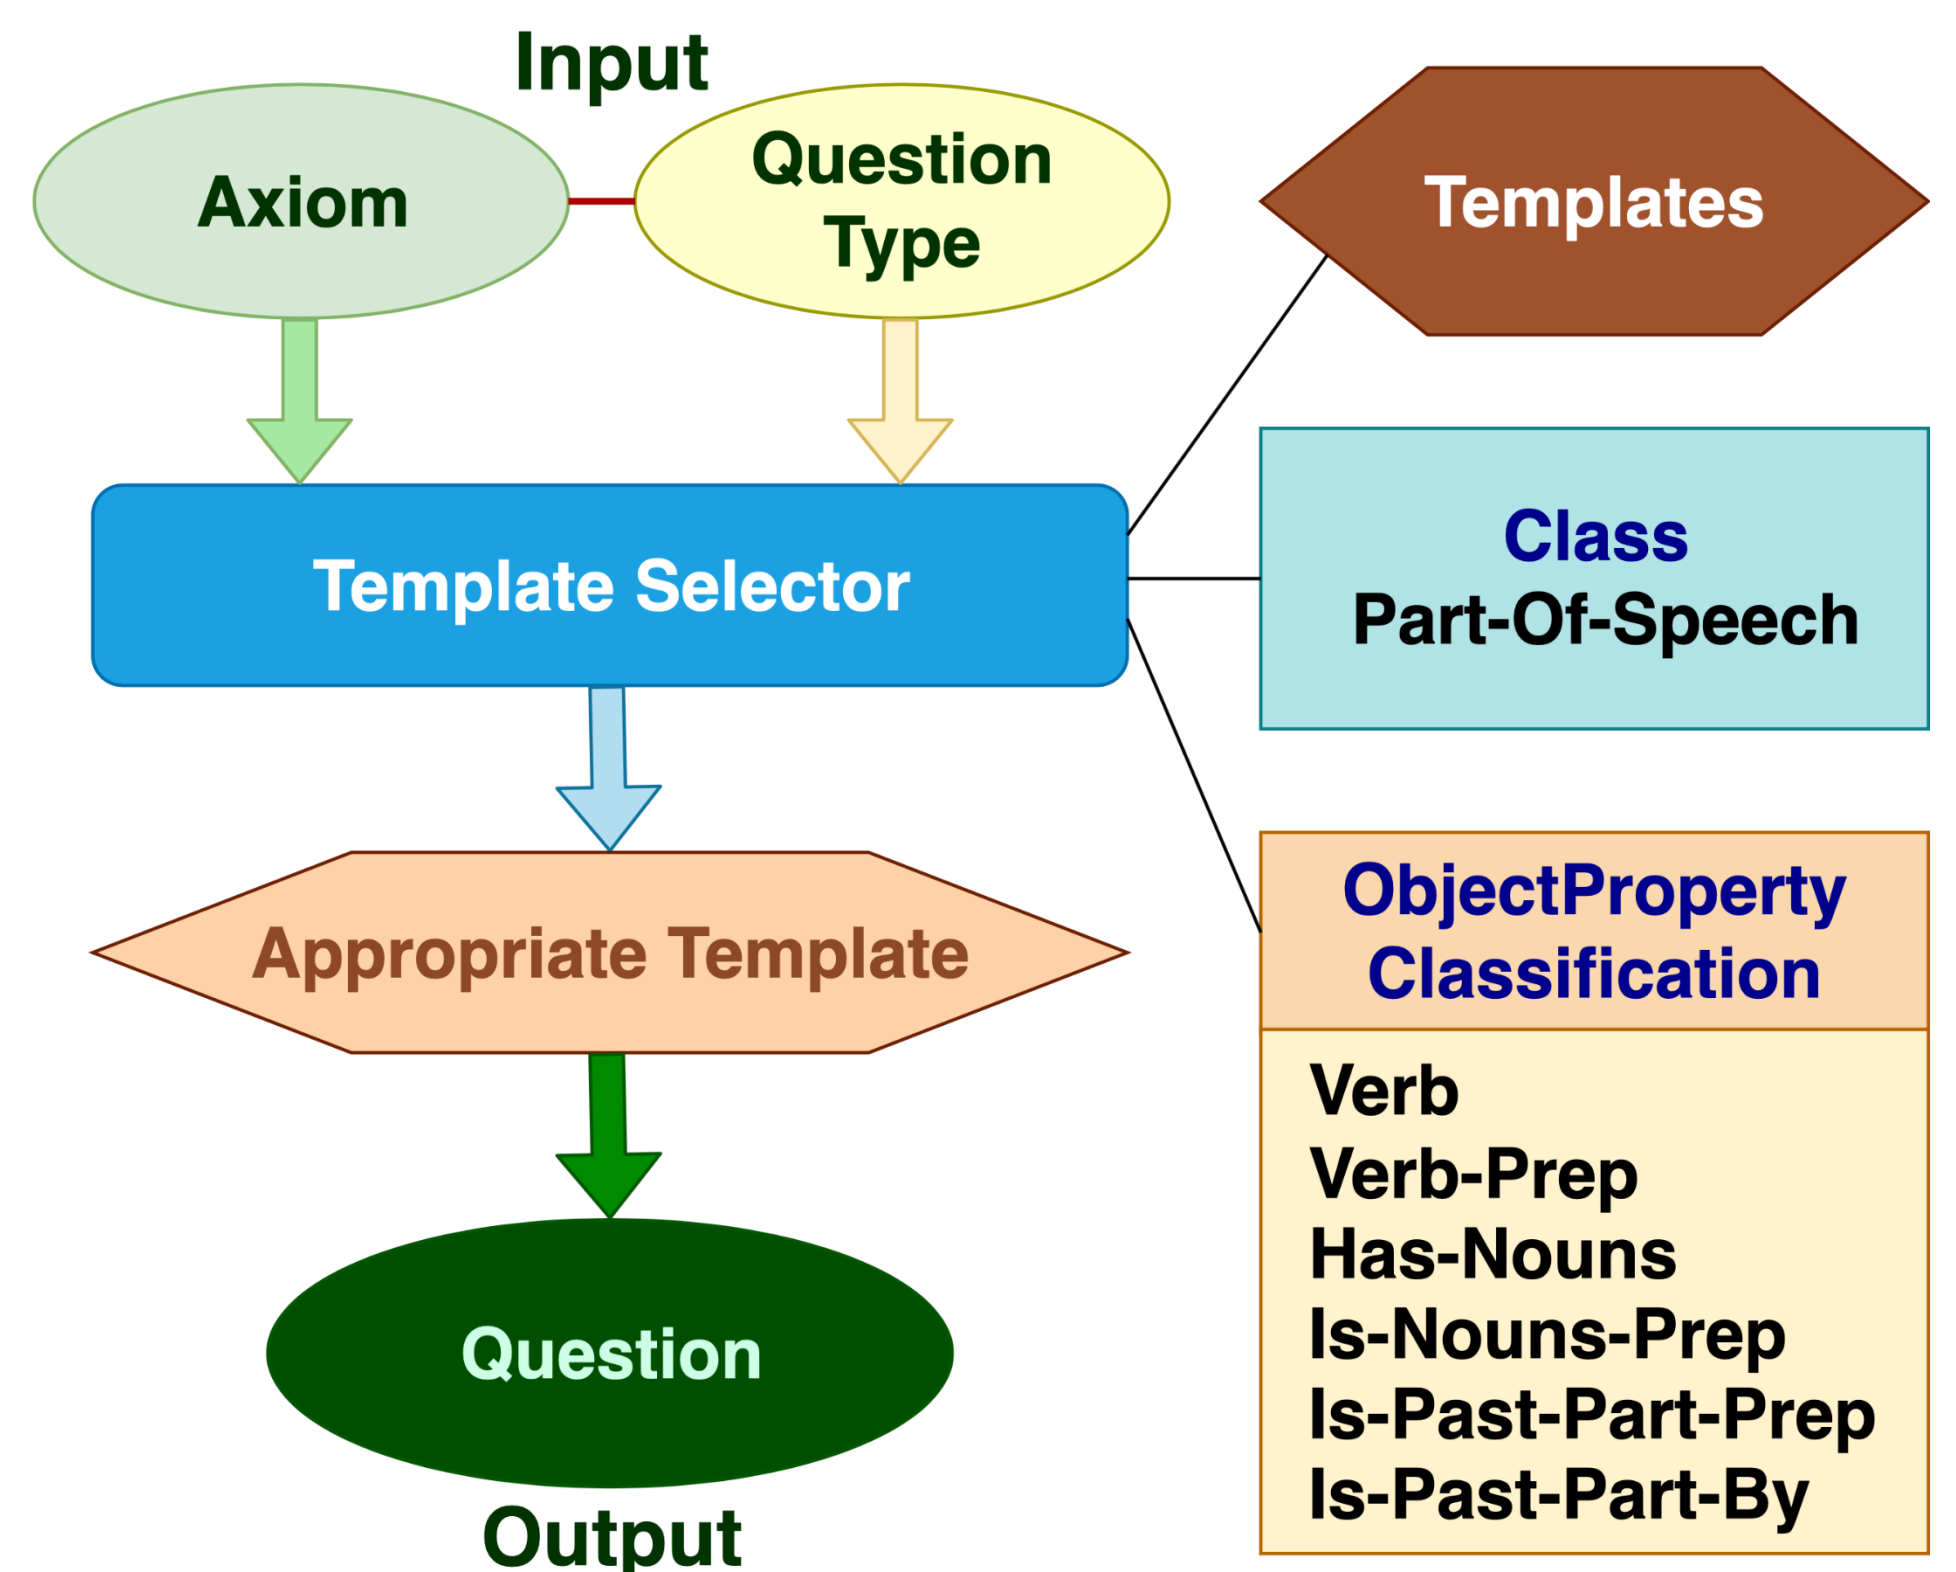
Input

Axiom

Question Type

Templates

Template Selector

Class
Part-Of-Speech

Appropriate Template

ObjectProperty Classification

Verb
Verb-Prep
Has-Nouns
Is-Nouns-Prep
Is-Past-Part-Prep
Is-Past-Part-By

Question

Output